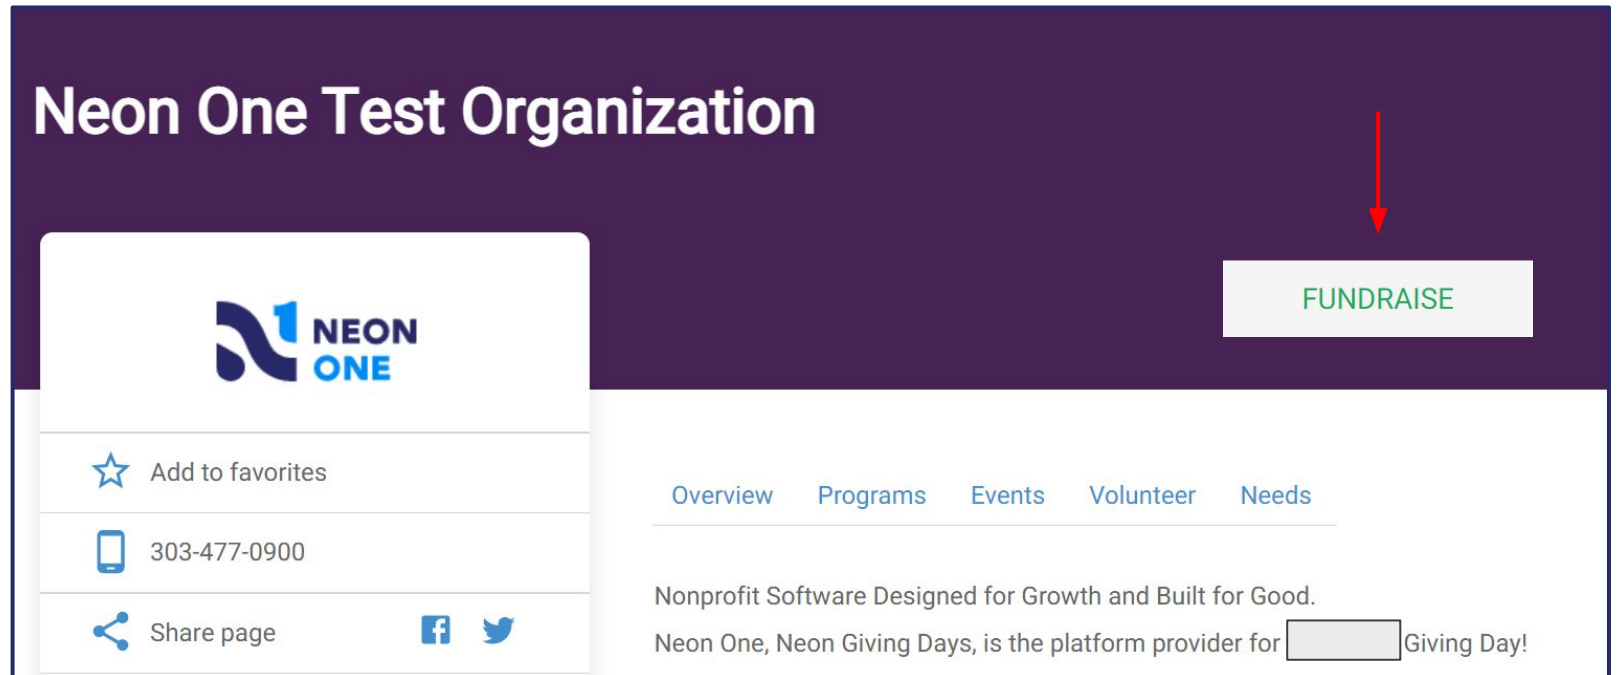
Neon One Test Organization

FUNDRAISE

NEON ONE

Add to favorites

303-477-0900

Share page

Overview Programs Events Volunteer Needs

Nonprofit Software Designed for Growth and Built for Good.

Neon One, Neon Giving Days, is the platform provider for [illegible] Giving Day!